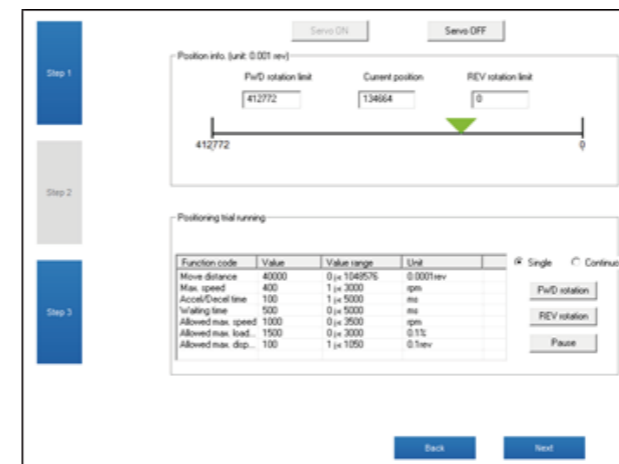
Step 1

Step 2

Step 3

Servo ON Servo OFF

Position info. (unit: 0.001 rev)

FWD rotation limit
412772

Current position
134664

REV rotation limit
0

412772

0

Positioning trial running

| Function code | Value | Value range | Unit |
|---|---|---|---|
| Move distance | 40000 | 0 ~ 1048576 | 0.0001rev |
| Max. speed | 400 | 1 ~ 3000 | rpm |
| Accel/Decel time | 100 | 1 ~ 5000 | ms |
| Waiting time | 500 | 0 ~ 5000 | ms |
| Allowed max. speed | 1000 | 0 ~ 3500 | rpm |
| Allowed max. load... | 1500 | 0 ~ 3000 | 0.1% |
| Allowed max. disp... | 100 | 1 ~ 1050 | 0.1rev |

Single

Continu

FWD rotation

REV rotation

Pause

Back

Next